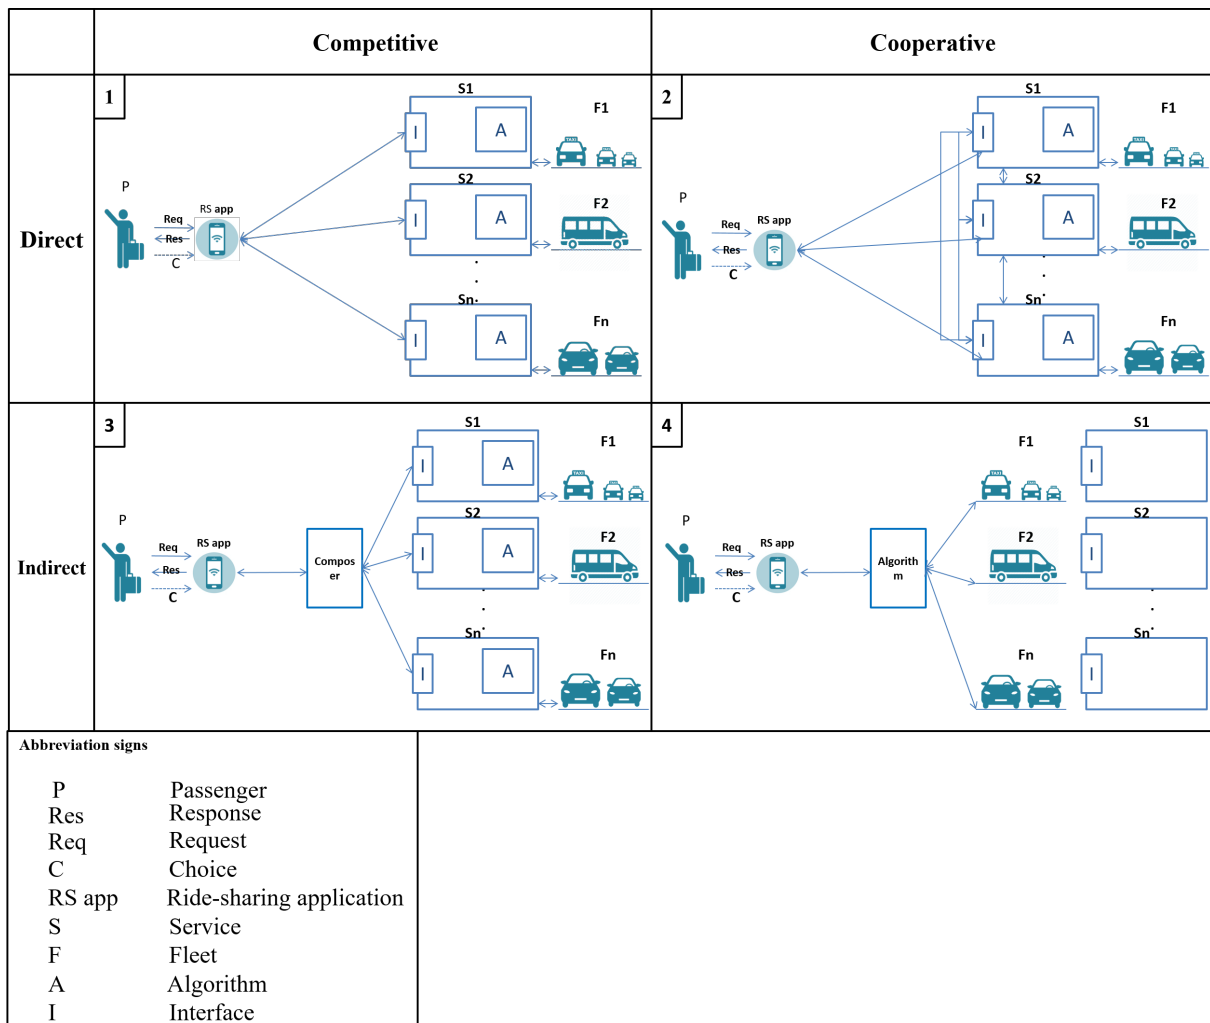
| | Competitive | Cooperative |
|---|---|---|
| Direct | 1 P Req Res C RS app S1 I A F1 S2 I A F2 Sn I A Fn | 2 P Req Res C RS app S1 I A F1 S2 I A F2 Sn I A Fn |
| Indirect | 3 P Req Res C RS app Composer S1 I A F1 S2 I A F2 Sn I A Fn | 4 P Req Res C RS app Algorithm F1 F2 Fn S1 I S2 I Sn I |

Abbreviation signs

P Passenger
Res Response
Req Request
C Choice
RS app Ride-sharing application
S Service
F Fleet
A Algorithm
I Interface